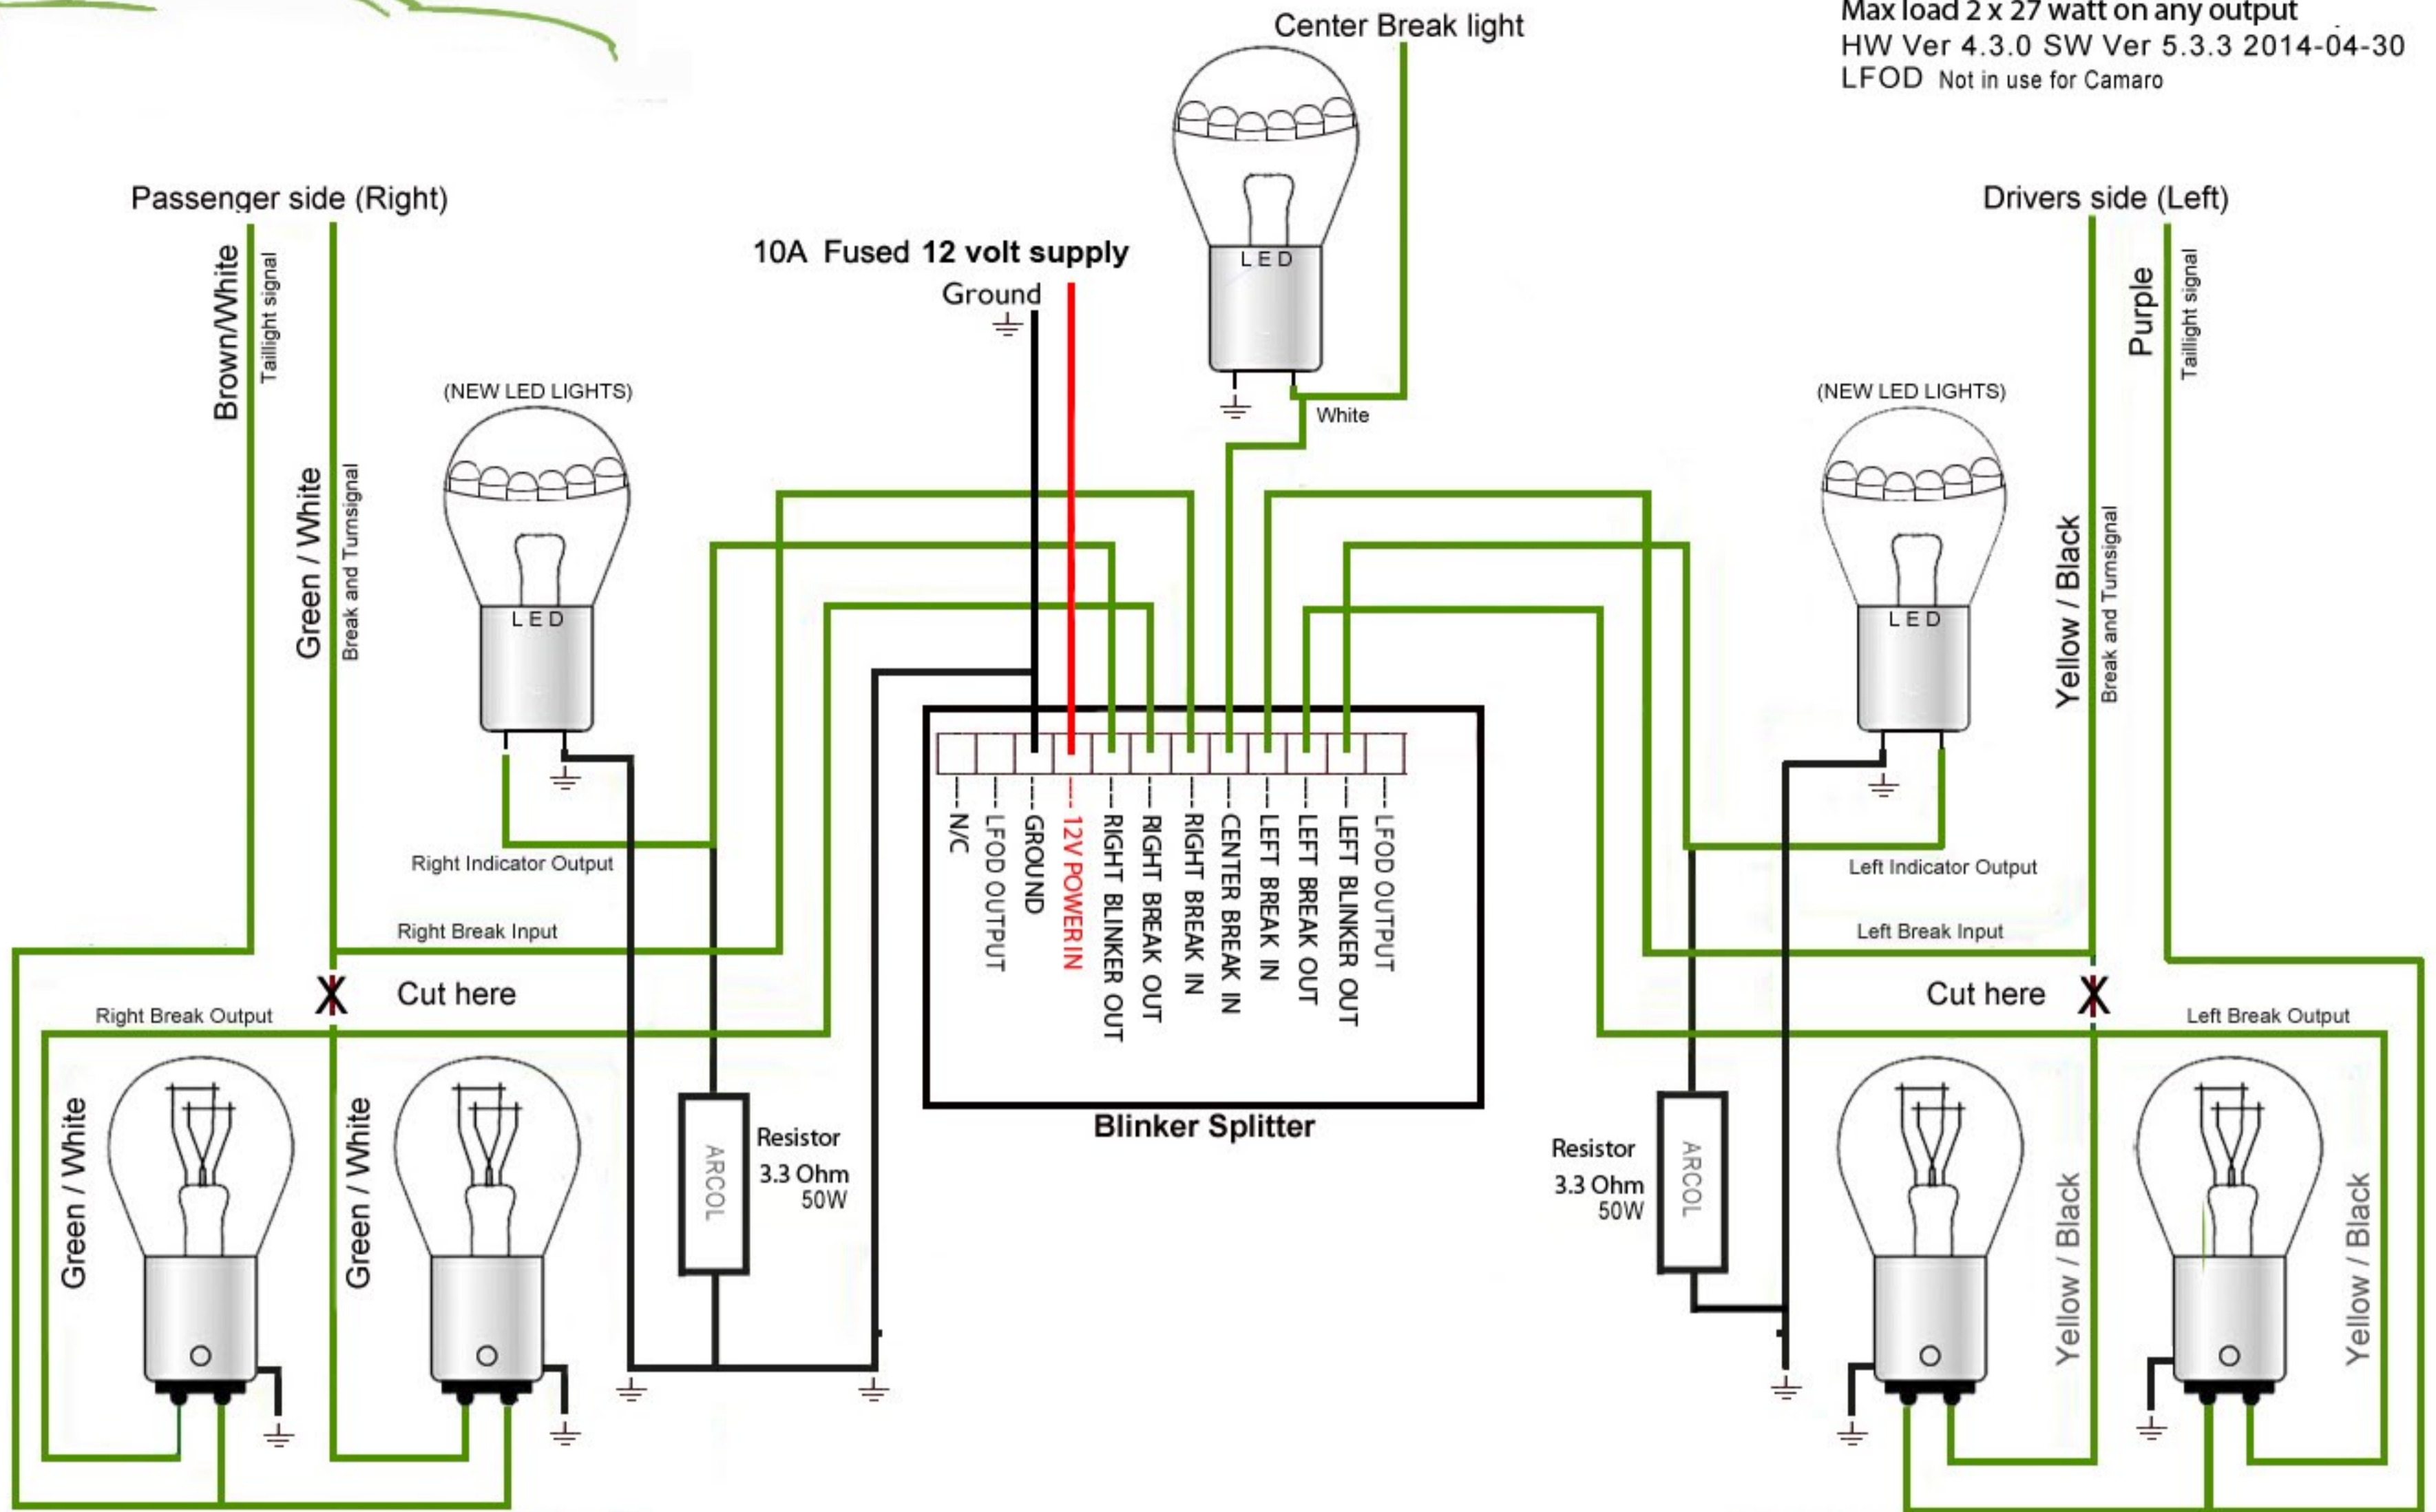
Max load 2 x 27 watt on any output
HW Ver 4.3.0 SW Ver 5.3.3 2014-04-30
LFOD Not in use for Camaro

Center Break light

LED

White

Passenger side (Right)

Drivers side (Left)

10A Fused 12 volt supply

Ground

Brown/White

Taillight signal

Green / White

Break and Turnsignal

(NEW LED LIGHTS)

LED

(NEW LED LIGHTS)

LED

Purple

Taillight signal

Yellow / Black

Break and Turnsignal

N/C
LFOD OUTPUT
GROUND
12V POWER IN
RIGHT BLINKER OUT
RIGHT BREAK OUT
RIGHT BREAK IN
CENTER BREAK IN
LEFT BREAK IN
LEFT BREAK OUT
LEFT BLINKER OUT
LFOD OUTPUT

Right Indicator Output

Right Break Input

Cut here

Right Break Output

Left Indicator Output

Left Break Input

Cut here

Left Break Output

Green / White

Green / White

ARCOL

Resistor
3.3 Ohm
50W

Blinker Splitter

Resistor
3.3 Ohm
50W

ARCOL

Yellow / Black

Yellow / Black